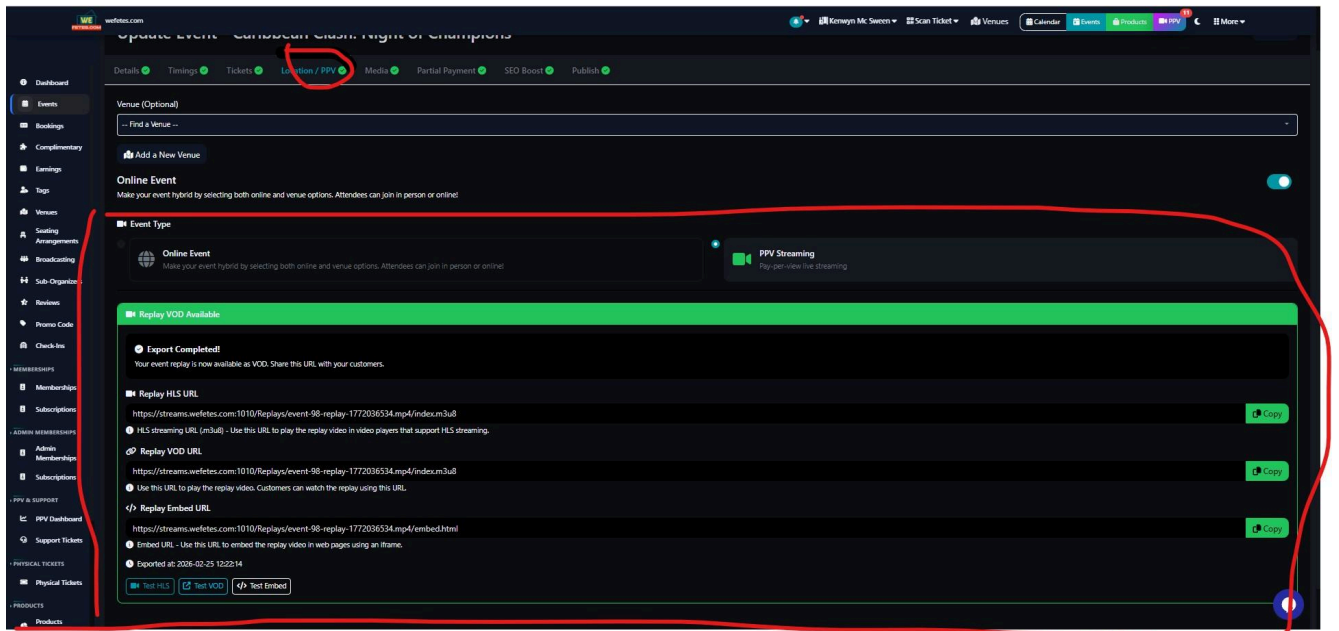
WE FETES.COM wefetes.com

Update Event - Caribbean Clash: Night of Champions

Kenwyn Mc Sween Scan Ticket Venues Calendar Events Products PPV 11 More

Dashboard
Events
Bookings
Complimentary
Earnings
Tags
Venues
Seating Arrangements
Broadcasting
Sub-Organize
Reviews
Promo Code
Check-Ins
MEMBERSHIPS
Memberships
Subscriptions
ADMIN MEMBERSHIPS
Admin Memberships
Subscriptions
PPV & SUPPORT
PPV Dashboard
Support Tickets
PHYSICAL TICKETS
Physical Tickets
PRODUCTS
Products

Details Timings Tickets Location / PPV Media Partial Payment SEO Boost Publish

Venue (Optional)
-- Find a Venue --
Add a New Venue

Online Event
Make your event hybrid by selecting both online and venue options. Attendees can join in person or online!

Event Type

Online Event
Make your event hybrid by selecting both online and venue options. Attendees can join in person or online!

PPV Streaming
Pay-per-view live streaming

Replay VOD Available

Export Completed!
Your event replay is now available as VOD. Share this URL with your customers.

Replay HLS URL
https://streams.wefetes.com:1010/Replays/event-98-replay-1772036534.mp4/index.m3u8
Copy
HLS streaming URL (.m3u8) - Use this URL to play the replay video in video players that support HLS streaming.

Replay VOD URL
https://streams.wefetes.com:1010/Replays/event-98-replay-1772036534.mp4/index.m3u8
Copy
Use this URL to play the replay video. Customers can watch the replay using this URL.

Replay Embed URL
https://streams.wefetes.com:1010/Replays/event-98-replay-1772036534.mp4/embed.html
Copy
Embed URL - Use this URL to embed the replay video in web pages using an iframe.

Exported at: 2026-02-25 12:22:14

Test HLS Test VOD Test Embed